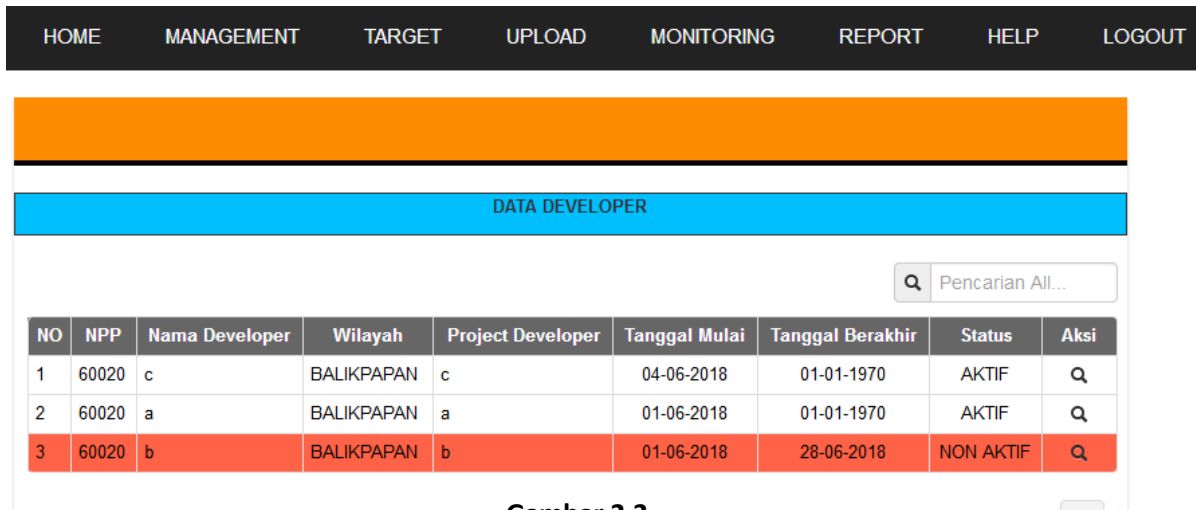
HOME MANAGEMENT TARGET UPLOAD MONITORING REPORT HELP LOGOUT

DATA DEVELOPER

Pencarian All...

| NO | NPP | Nama Developer | Wilayah | Project Developer | Tanggal Mulai | Tanggal Berakhir | Status | Aksi |
|---|---|---|---|---|---|---|---|---|
| 1 | 60020 | c | BALIKPAPAN | c | 04-06-2018 | 01-01-1970 | AKTIF | |
| 2 | 60020 | a | BALIKPAPAN | a | 01-06-2018 | 01-01-1970 | AKTIF | |
| 3 | 60020 | b | BALIKPAPAN | b | 01-06-2018 | 28-06-2018 | NON AKTIF | |

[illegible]